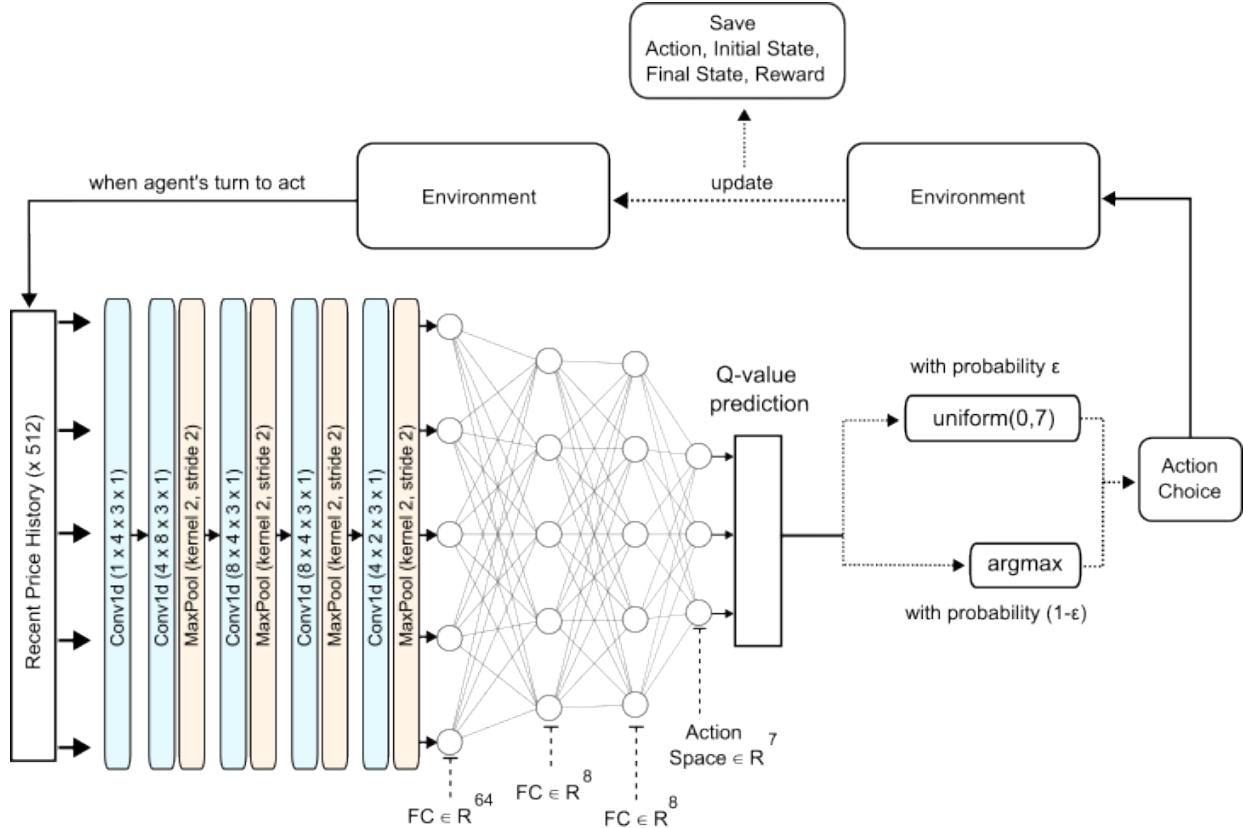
Save
Action, Initial State,
Final State, Reward

when agent's turn to act

Environment

update

Environment

Recent Price History (x 512)

Conv1d (1 x 4 x 3 x 1)

Conv1d (4 x 8 x 3 x 1)

MaxPool (kernel 2, stride 2)

Conv1d (8 x 4 x 3 x 1)

MaxPool (kernel 2, stride 2)

Conv1d (8 x 4 x 3 x 1)

MaxPool (kernel 2, stride 2)

Conv1d (4 x 2 x 3 x 1)

MaxPool (kernel 2, stride 2)

Q-value prediction

with probability ε

uniform(0,7)

Action Choice

argmax

with probability (1-ε)

Action Space $\in R^7$

FC $\in R^{64}$

FC $\in R^8$

FC $\in R^8$